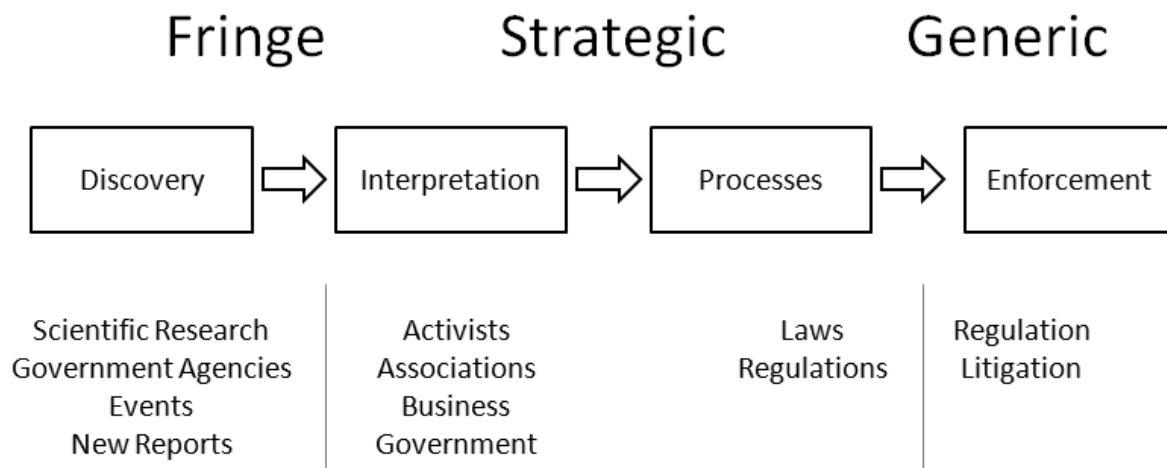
Fringe Strategic Generic

Discovery
Interpretation
Processes
Enforcement

Scientific Research
Government Agencies
Events
New Reports

Activists
Associations
Business
Government

Laws
Regulations

Regulation
Litigation